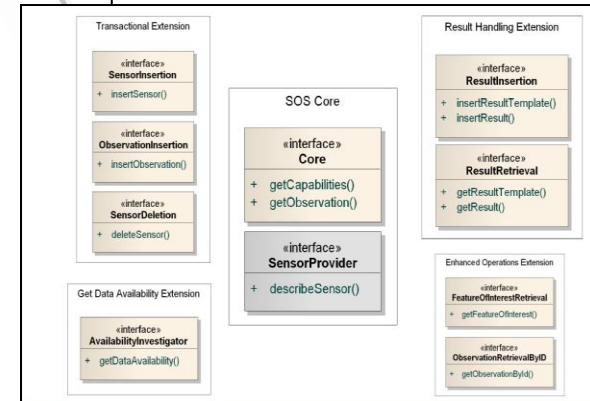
Transactional Extension

«interface»
SensorInsertion
+ insertSensor()

«interface»
ObservationInsertion
+ insertObservation()

«interface»
SensorDeletion
+ deleteSensor()

SOS Core

«interface»
Core
+ getCapabilities()
+ getObservation()

«interface»
SensorProvider
+ describeSensor()

Result Handling Extension

«interface»
ResultInsertion
+ insertResultTemplate()
+ insertResult()

«interface»
ResultRetrieval
+ getResultTemplate()
+ getResult()

Get Data Availability Extension

«interface»
AvailabilityInvestigator
+ getDataAvailability()

Enhanced Operations Extension

«interface»
FeatureOfInterestRetrieval
+ getFeatureOfInterest()

«interface»
ObservationRetrievalByID
+ getObservationById()